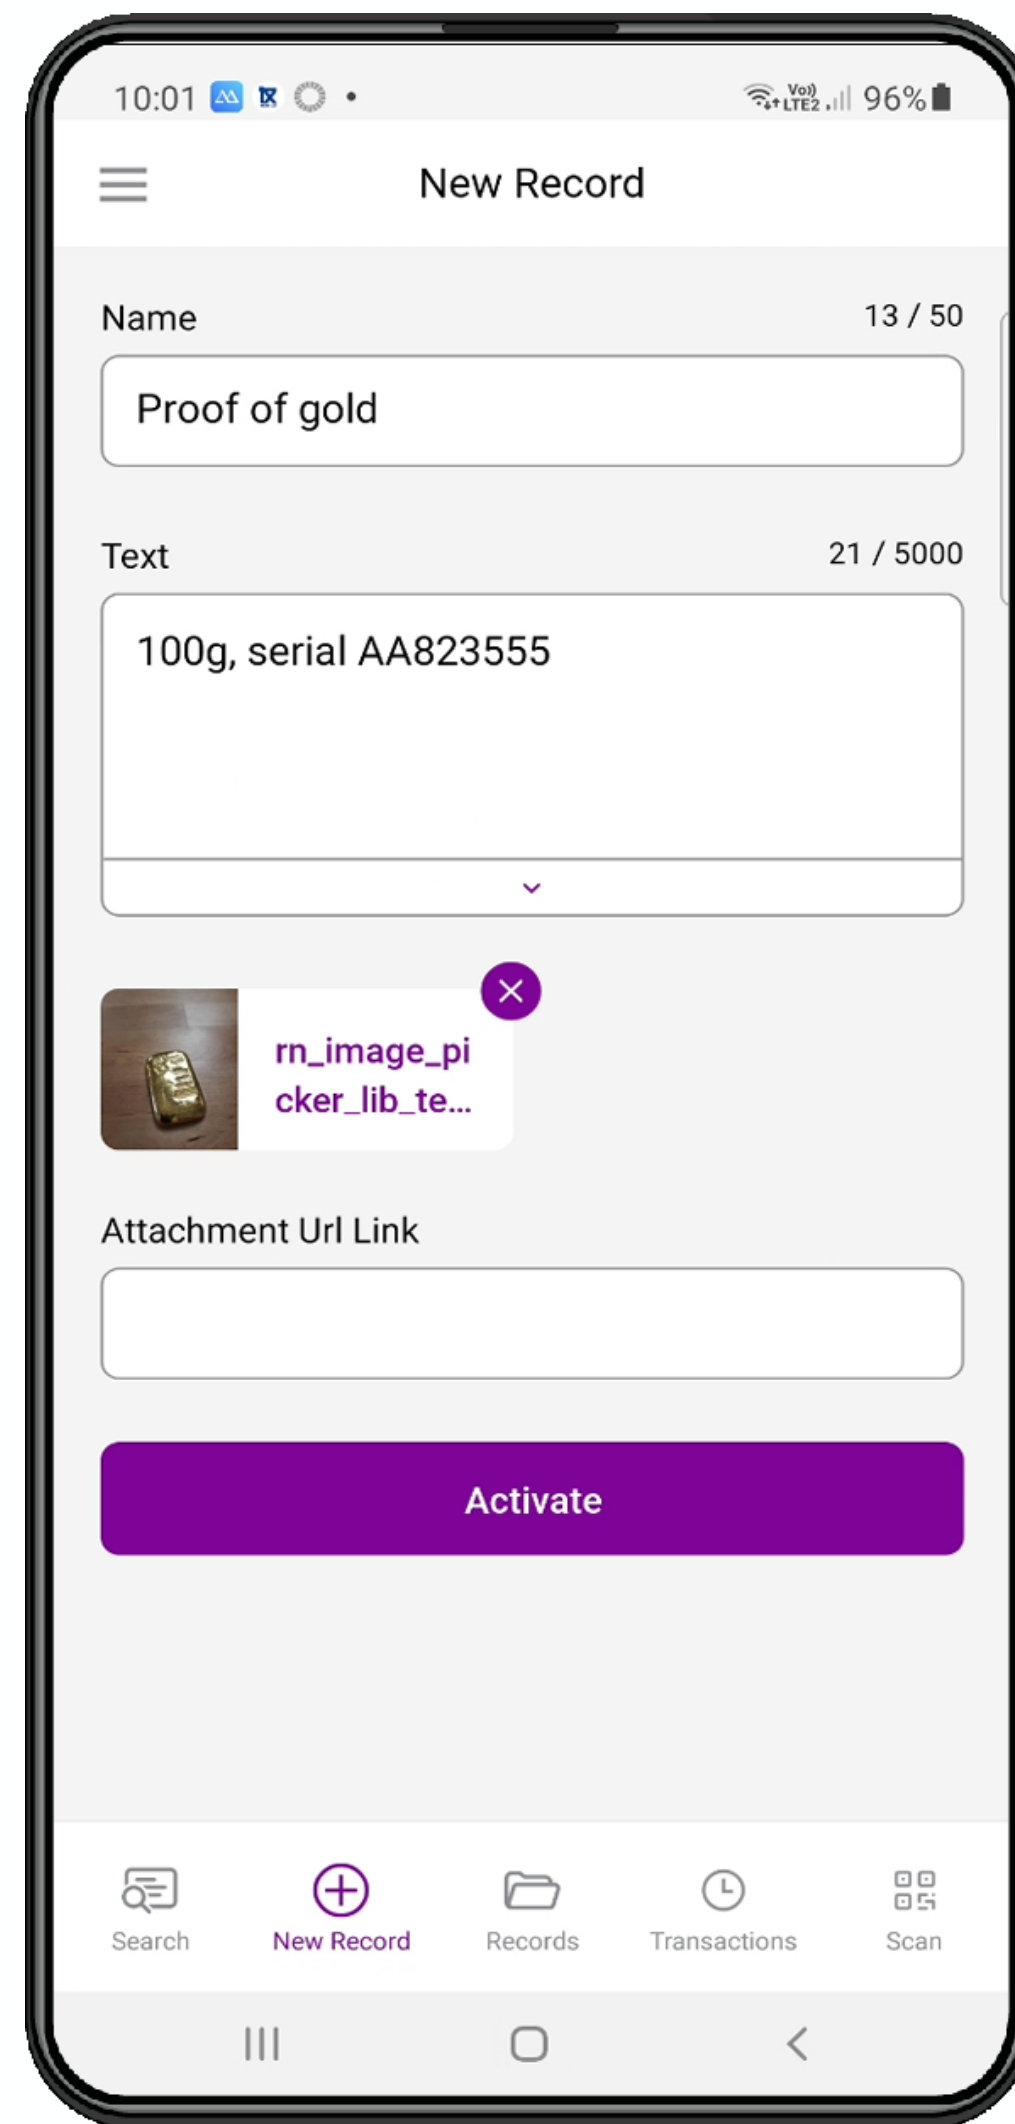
10:01 • Vo) LTE2 96%

New Record

Name 13 / 50

Proof of gold

Text 21 / 5000

100g, serial AA823555

rn_image_picker_lib_te...

Attachment Url Link

Activate

Search New Record Records Transactions Scan